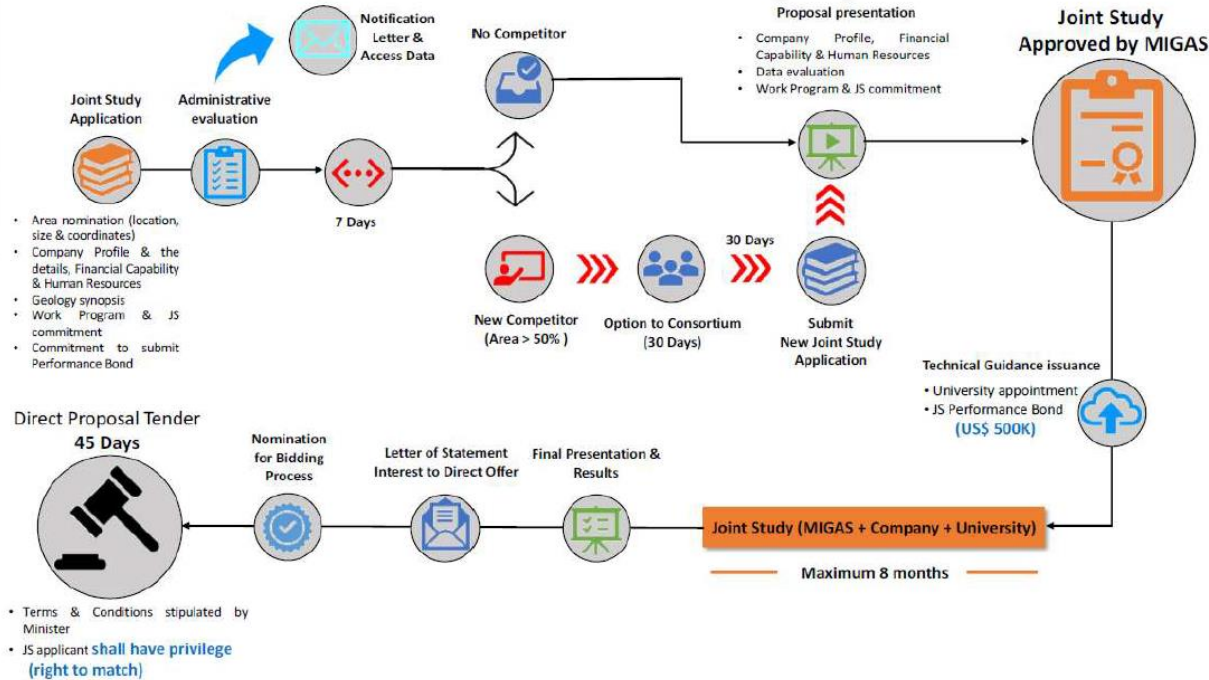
Notification Letter & Access Data

No Competitor

Proposal presentation
- Company Profile, Financial Capability & Human Resources
- Data evaluation
- Work Program & JS commitment

Joint Study Approved by MIGAS

Joint Study Application

Administrative evaluation

7 Days

- Area nomination (location, size & coordinates)
- Company Profile & the details, Financial Capability & Human Resources
- Geology synopsis
- Work Program & JS commitment
- Commitment to submit Performance Bond

30 Days

New Competitor (Area > 50% )

Option to Consortium (30 Days)

Submit New Joint Study Application

Technical Guidance issuance
- University appointment
- JS Performance Bond (US$ 500K)

Direct Proposal Tender 45 Days

Nomination for Bidding Process

Letter of Statement Interest to Direct Offer

Final Presentation & Results

Joint Study (MIGAS + Company + University)

Maximum 8 months

- Terms & Conditions stipulated by Minister
- JS applicant shall have privilege (right to match)